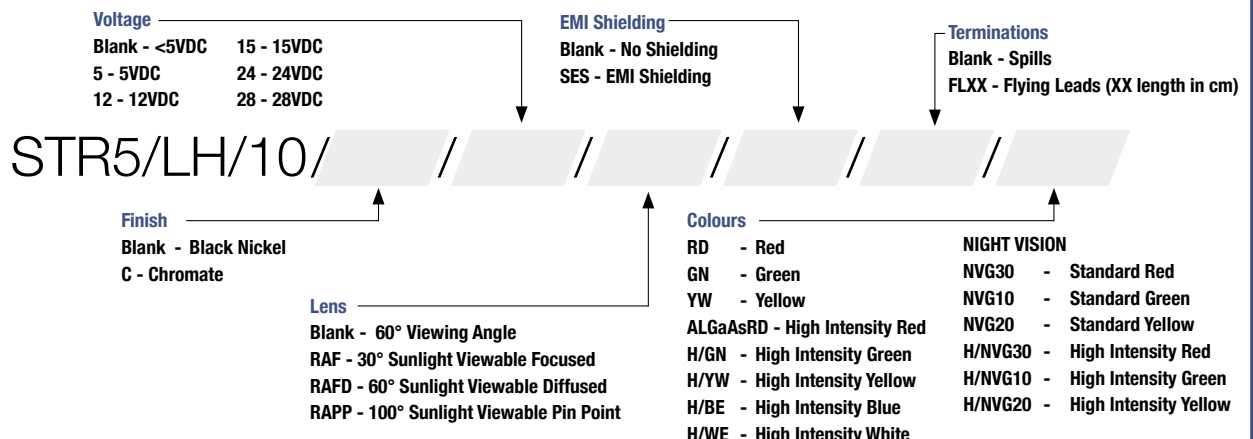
Voltage
Blank - <5VDC 15 - 15VDC
5 - 5VDC 24 - 24VDC
12 - 12VDC 28 - 28VDC

EMI Shielding
Blank - No Shielding
SES - EMI Shielding

Terminations
Blank - Spills
FLXX - Flying Leads (XX length in cm)

STR5/LH/10/ / / / / /

Finish
Blank - Black Nickel
C - Chromate

Lens
Blank - 60° Viewing Angle
RAF - 30° Sunlight Viewable Focused
RAFD - 60° Sunlight Viewable Diffused
RAPP - 100° Sunlight Viewable Pin Point

Colours
RD - Red
GN - Green
YW - Yellow
ALGaAsRD - High Intensity Red
H/GN - High Intensity Green
H/YW - High Intensity Yellow
H/BE - High Intensity Blue
H/WE - High Intensity White

NIGHT VISION
NVG30 - Standard Red
NVG10 - Standard Green
NVG20 - Standard Yellow
H/NVG30 - High Intensity Red
H/NVG10 - High Intensity Green
H/NVG20 - High Intensity Yellow